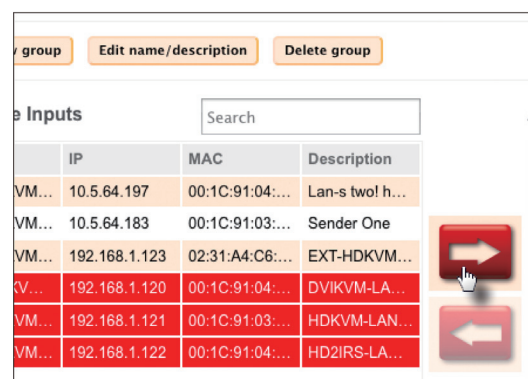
y group | Edit name/description | Delete group

e Inputs

Search

|  | IP | MAC | Description |
|---|---|---|---|
| VM... | 10.5.64.197 | 00:1C:91:04:... | Lan-s two! h... |
| VM... | 10.5.64.183 | 00:1C:91:03:... | Sender One |
| VM... | 192.168.1.123 | 02:31:A4:C6:... | EXT-HDKVM... |
| KV... | 192.168.1.120 | 00:1C:91:04:... | DVIKVM-LA... |
| VM... | 192.168.1.121 | 00:1C:91:03:... | HDKVM-LAN... |
| VM... | 192.168.1.122 | 00:1C:91:04:... | HD2IRS-LA... |